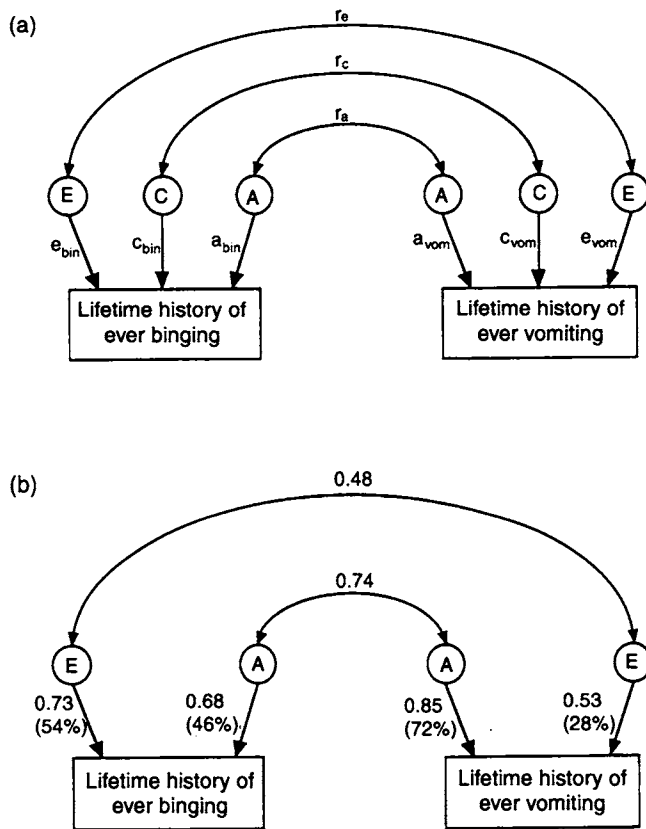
(a)

$r_e$

$r_c$

$r_a$

E C A A C E

$e_{bin}$ $c_{bin}$ $a_{bin}$ $a_{vom}$ $c_{vom}$ $e_{vom}$

Lifetime history of ever binging

Lifetime history of ever vomiting

(b)

0.48

0.74

E A A E

0.73 (54%)

0.68 (46%)

0.85 (72%)

0.53 (28%)

Lifetime history of ever binging

Lifetime history of ever vomiting